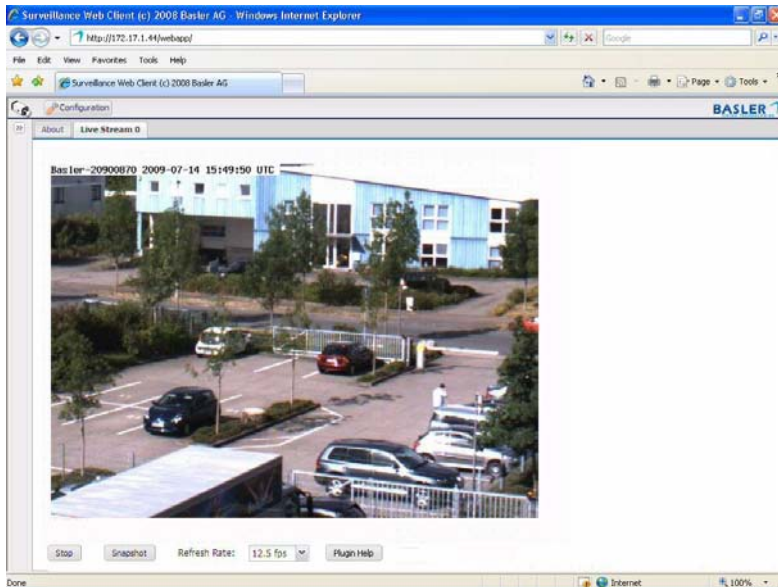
Surveillance Web Client (c) 2008 Basler AG - Windows Internet Explorer

http://172.17.1.44/webapp/

Google

File Edit View Favorites Tools Help

Surveillance Web Client (c) 2008 Basler AG

Page Tools

Configuration

BASLER

About Live Stream 0

Basler-20900870 2009-07-14 15:49:50 UTC

Stop Snapshot Refresh Rate: 12.5 fps Plugin Help

Done

Internet

100%